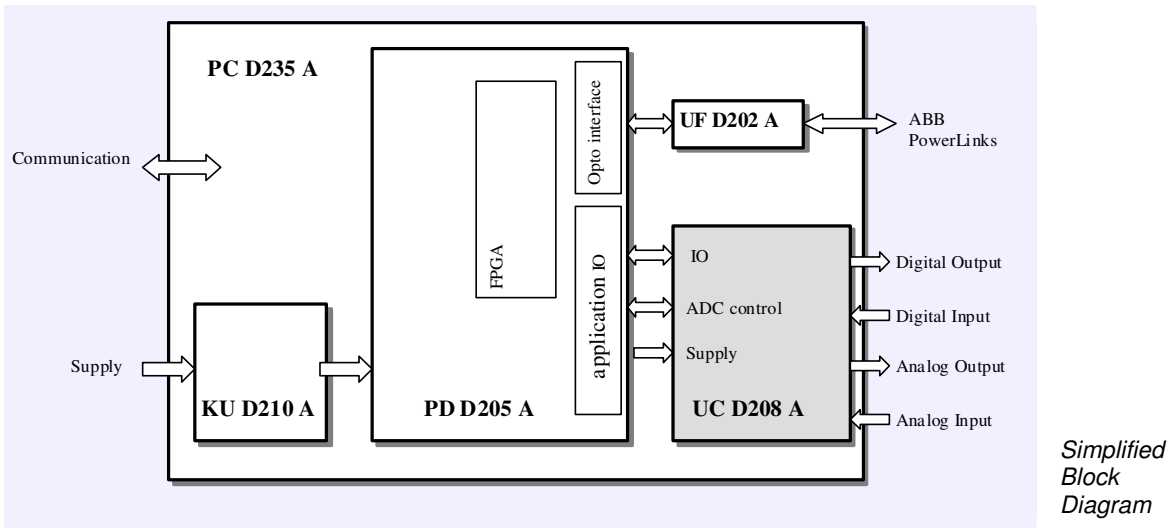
PC D235 A

Communication

FPGA

Opto interface

UF D202 A

ABB PowerLinks

application IO

IO

ADC control

Supply

Digital Output

Digital Input

Analog Output

Analog Input

Supply

KU D210 A

PD D205 A

UC D208 A

Simplified Block Diagram